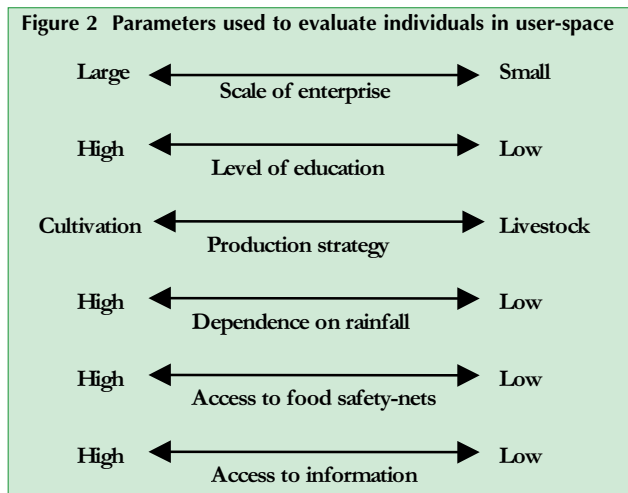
Figure 2 Parameters used to evaluate individuals in user-space

Large Small
Scale of enterprise

High Low
Level of education

Cultivation Livestock
Production strategy

High Low
Dependence on rainfall

High Low
Access to food safety-nets

High Low
Access to information